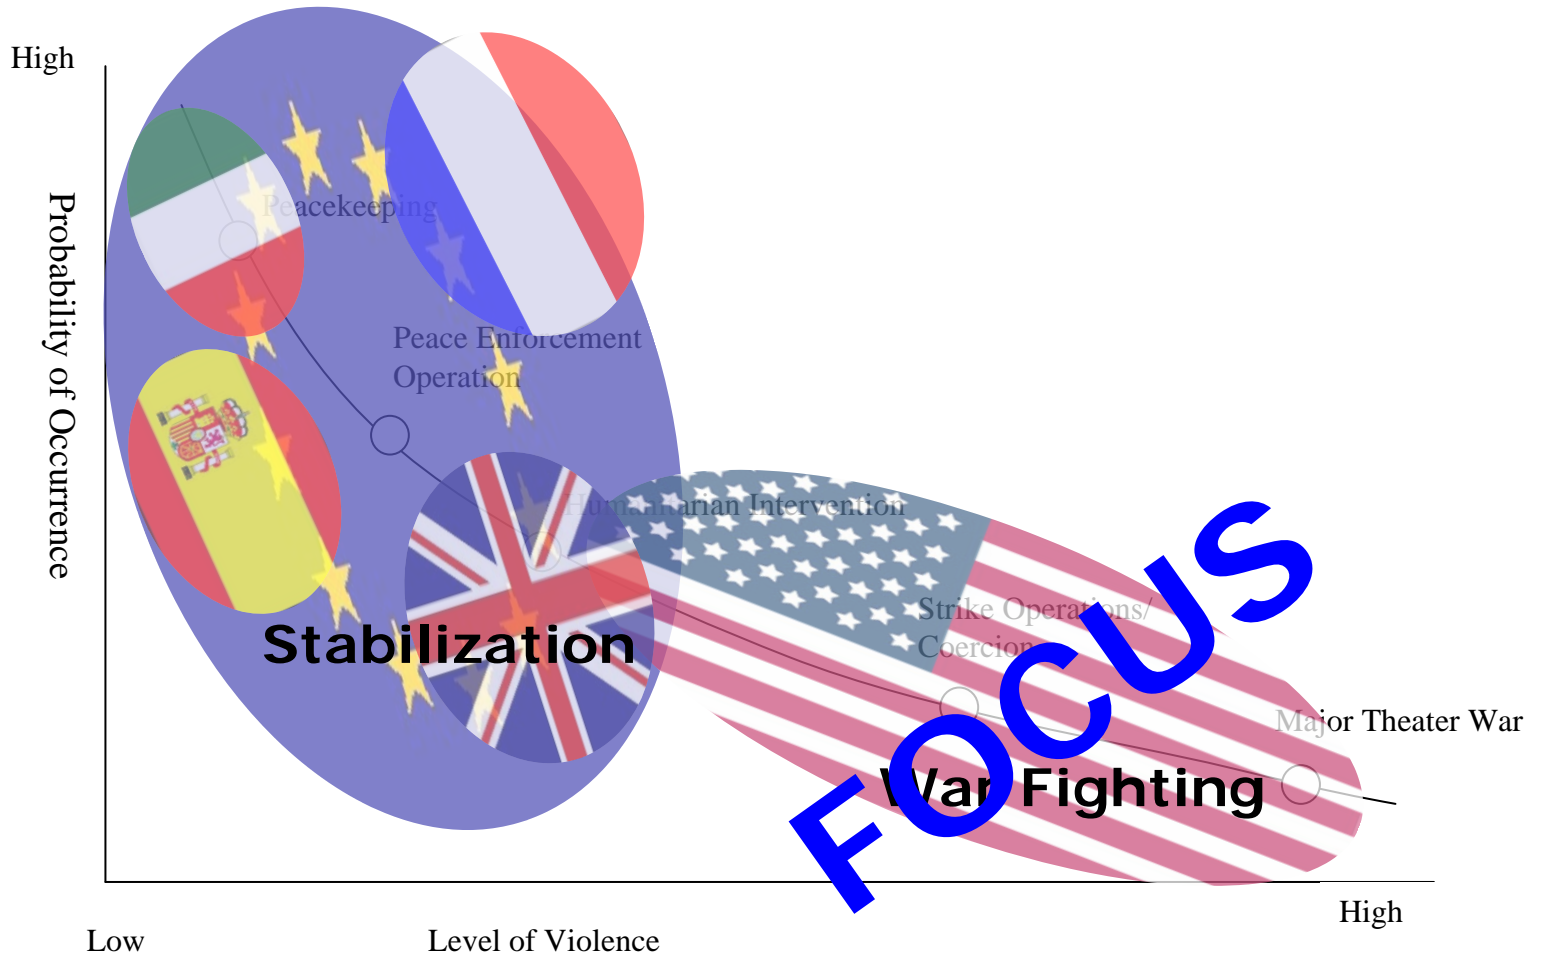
High

Probability of Occurrence

Peacekeeping

Peace Enforcement Operation

Humanitarian Intervention

Stabilization

Strike Operations/ Coercion

Major Theater War

War Fighting

FOCUS

Low

Level of Violence

High